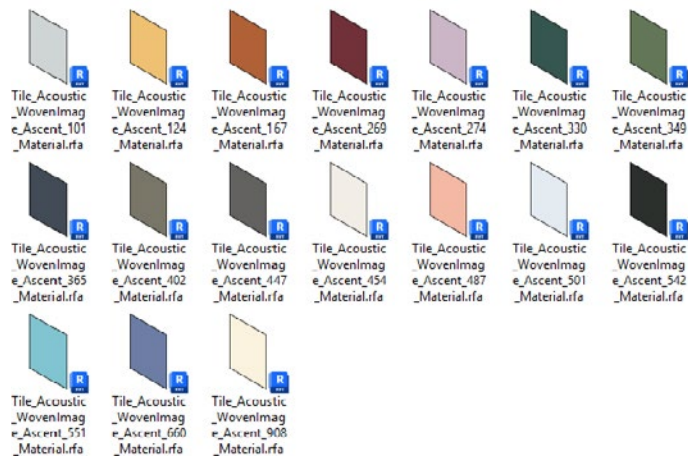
R
Tile_Acoustic_WovenImage_Ascent_101_Material.rfa

R
Tile_Acoustic_WovenImage_Ascent_124_Material.rfa

R
Tile_Acoustic_WovenImage_Ascent_167_Material.rfa

R
Tile_Acoustic_WovenImage_Ascent_269_Material.rfa

R
Tile_Acoustic_WovenImage_Ascent_274_Material.rfa

R
Tile_Acoustic_WovenImage_Ascent_330_Material.rfa

R
Tile_Acoustic_WovenImage_Ascent_349_Material.rfa

R
Tile_Acoustic_WovenImage_Ascent_365_Material.rfa

R
Tile_Acoustic_WovenImage_Ascent_402_Material.rfa

R
Tile_Acoustic_WovenImage_Ascent_447_Material.rfa

R
Tile_Acoustic_WovenImage_Ascent_454_Material.rfa

R
Tile_Acoustic_WovenImage_Ascent_487_Material.rfa

R
Tile_Acoustic_WovenImage_Ascent_501_Material.rfa

R
Tile_Acoustic_WovenImage_Ascent_542_Material.rfa

R
Tile_Acoustic_WovenImage_Ascent_551_Material.rfa

R
Tile_Acoustic_WovenImage_Ascent_660_Material.rfa

R
Tile_Acoustic_WovenImage_Ascent_908_Material.rfa